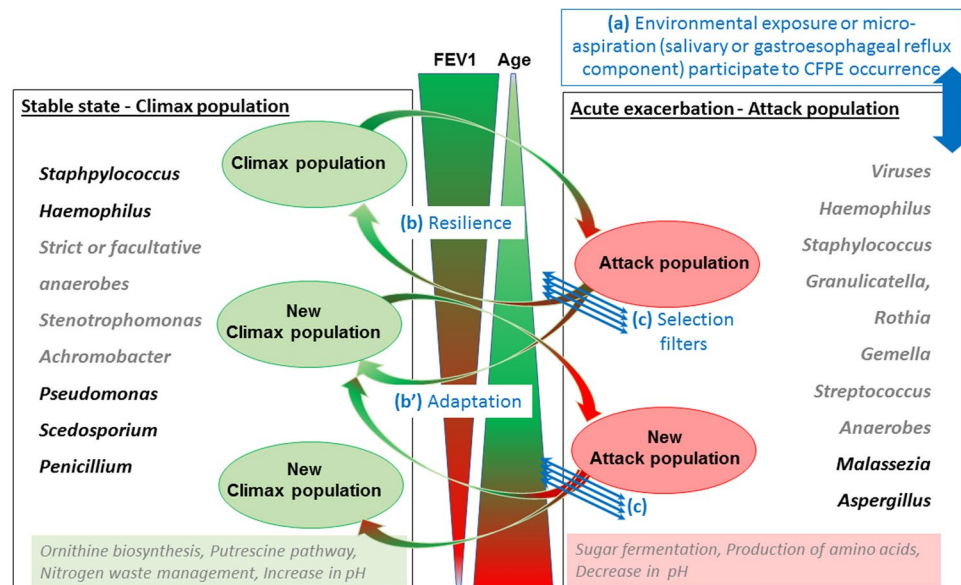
(a) Environmental exposure or micro-aspiration (salivary or gastroesophageal reflux component) participate to CFPE occurrence

FEV1

Age

Stable state - Climax population

Staphpylococcus

Haemophilus

Strict or facultative anaerobes

Stenotrophomonas

Achromobacter

Pseudomonas

Scedosporium

Penicillium

Climax population

New Climax population

New Climax population

(b) Resilience

(b') Adaptation

Acute exacerbation - Attack population

Viruses

Haemophilus

Staphylococcus

Granulicatella,

Rothia

Gemella

Streptococcus

Anaerobes

Malassezia

Aspergillus

Attack population

New Attack population

(c) Selection filters

(c)

Ornithine biosynthesis, Putrescine pathway, Nitrogen waste management, Increase in pH

Sugar fermentation, Production of amino acids, Decrease in pH